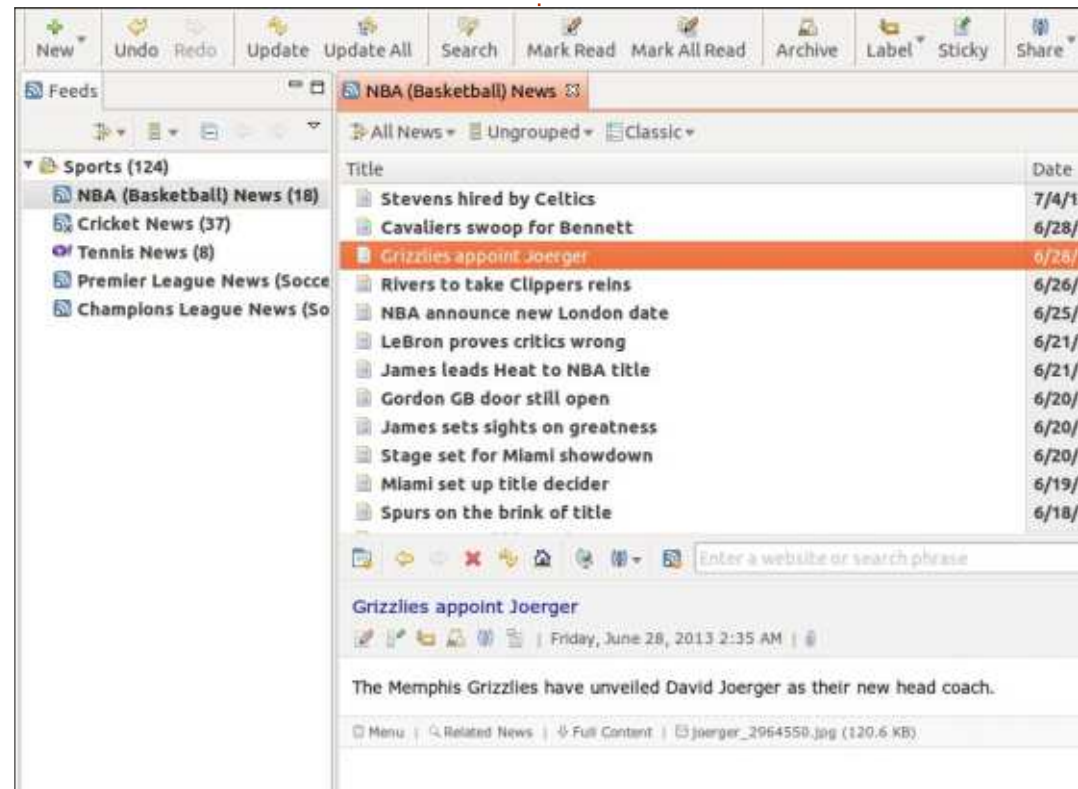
New Undo Redo Update Update All Search Mark Read Mark All Read Archive Label Sticky Share

Feeds

NBA (Basketball) News

All News Ungrouped Classic

Sports (124)
NBA (Basketball) News (18)
Cricket News (37)
Tennis News (8)
Premier League News (Socce
Champions League News (So

| Title | Date |
|---|---|
| Stevens hired by Celtics | 7/4/1 |
| Cavaliers swoop for Bennett | 6/28/ |
| Grizzlies appoint Joerger | 6/28/ |
| Rivers to take Clippers reins | 6/26/ |
| NBA announce new London date | 6/25/ |
| LeBron proves critics wrong | 6/21/ |
| James leads Heat to NBA title | 6/21/ |
| Gordon GB door still open | 6/20/ |
| James sets sights on greatness | 6/20/ |
| Stage set for Miami showdown | 6/20/ |
| Miami set up title decider | 6/19/ |
| Spurs on the brink of title | 6/18/ |

Enter a website or search phrase

Grizzlies appoint Joerger

| Friday, June 28, 2013 2:35 AM |

The Memphis Grizzlies have unveiled David Joerger as their new head coach.

Menu | Related News | Full Content | joerger_2964550.jpg (120.6 KB)